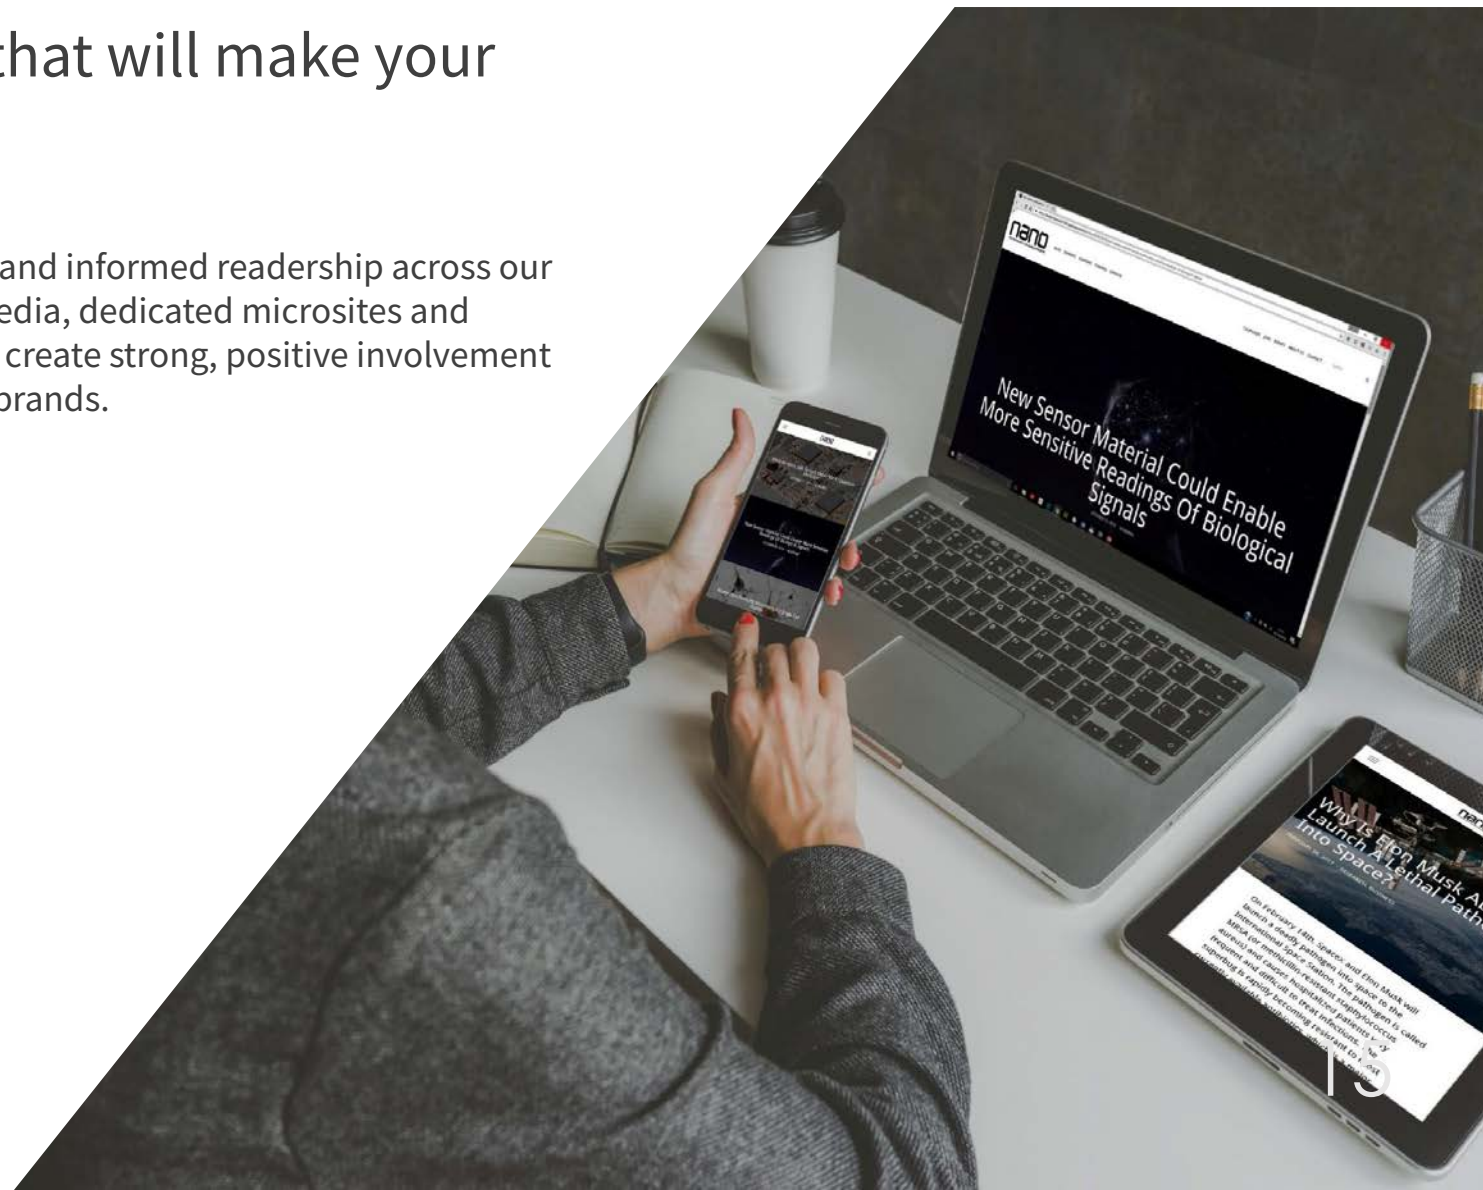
that will make your

and informed readership across our edia, dedicated microsites and create strong, positive involvement brands.

nano

New Sensor Material Could Enable More Sensitive Readings Of Biological Signals

nano

Why Is Elon Musk A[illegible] Launch A Lethal Path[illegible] Into Space?

On February 14th, SpaceX and Elon Musk will launch a deadly pathogen into space to the International Space Station. The pathogen is called MRSA (or methicillin-resistant staphylococcus aureus) and causes hospitalized patients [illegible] frequent and difficult to treat infections. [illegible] superbug is rapidly becoming resistant to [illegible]

15